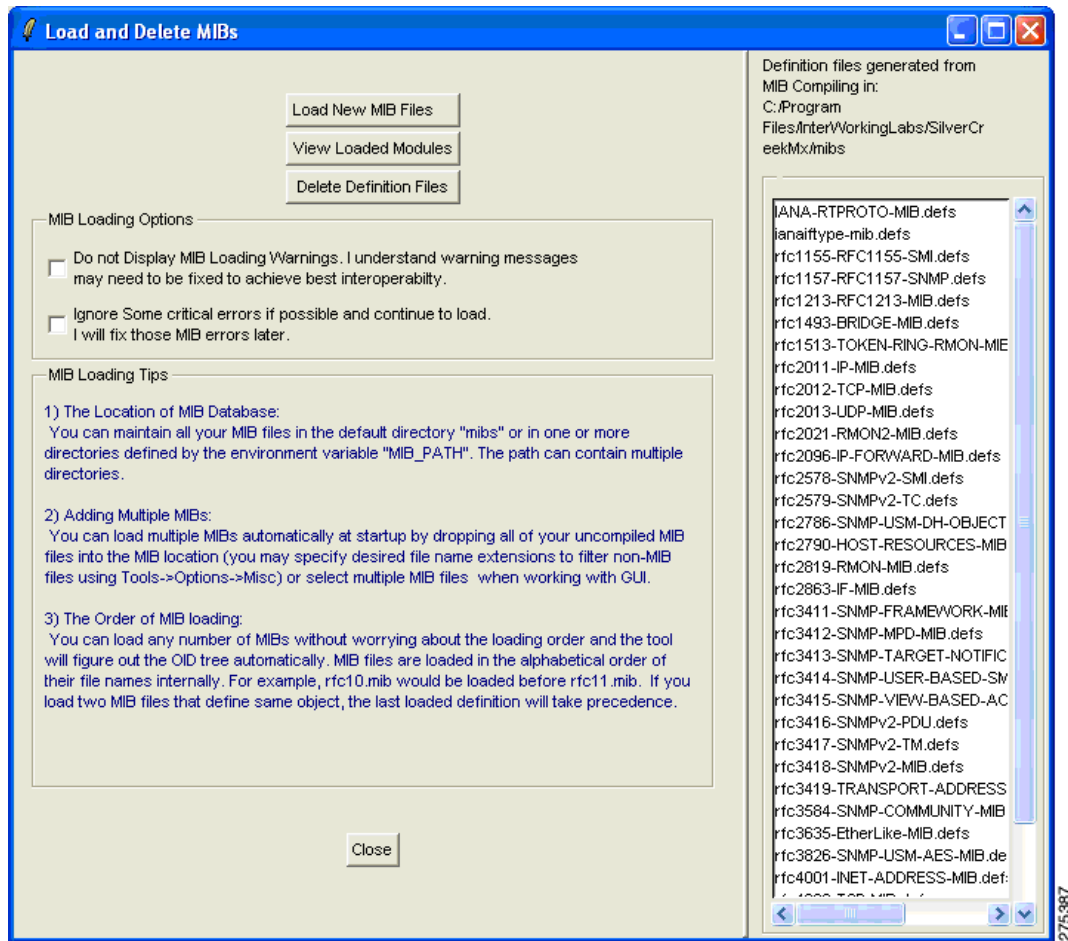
Load and Delete MIBs

Load New MIB Files

View Loaded Modules

Delete Definition Files

MIB Loading Options

Do not Display MIB Loading Warnings. I understand warning messages may need to be fixed to achieve best interoperabilty.

Ignore Some critical errors if possible and continue to load. I will fix those MIB errors later.

MIB Loading Tips

1) The Location of MIB Database:
You can maintain all your MIB files in the default directory "mibs" or in one or more directories defined by the environment variable "MIB_PATH". The path can contain multiple directories.

2) Adding Multiple MIBs:
You can load multiple MIBs automatically at startup by dropping all of your uncompiled MIB files into the MIB location (you may specify desired file name extensions to filter non-MIB files using Tools->Options->Misc) or select multiple MIB files when working with GUI.

3) The Order of MIB loading:
You can load any number of MIBs without worrying about the loading order and the tool will figure out the OID tree automatically. MIB files are loaded in the alphabetical order of their file names internally. For example, rfc10.mib would be loaded before rfc11.mib. If you load two MIB files that define same object, the last loaded definition will take precedence.

Close

Definition files generated from MIB Compiling in: C:/Program Files/InterWorkingLabs/SilverCreekMx/mibs

IANA-RTPROTO-MIB.defs
ianaiftype-mib.defs
rfc1155-RFC1155-SMI.defs
rfc1157-RFC1157-SNMP.defs
rfc1213-RFC1213-MIB.defs
rfc1493-BRIDGE-MIB.defs
rfc1513-TOKEN-RING-RMON-MIE
rfc2011-IP-MIB.defs
rfc2012-TCP-MIB.defs
rfc2013-UDP-MIB.defs
rfc2021-RMON2-MIB.defs
rfc2096-IP-FORWARD-MIB.defs
rfc2578-SNMPv2-SMI.defs
rfc2579-SNMPv2-TC.defs
rfc2786-SNMP-USM-DH-OBJECT
rfc2790-HOST-RESOURCES-MIB
rfc2819-RMON-MIB.defs
rfc2863-IF-MIB.defs
rfc3411-SNMP-FRAMEWORK-MIE
rfc3412-SNMP-MPD-MIB.defs
rfc3413-SNMP-TARGET-NOTIFIC
rfc3414-SNMP-USER-BASED-SM
rfc3415-SNMP-VIEW-BASED-AC
rfc3416-SNMPv2-PDU.defs
rfc3417-SNMPv2-TM.defs
rfc3418-SNMPv2-MIB.defs
rfc3419-TRANSPORT-ADDRESS
rfc3584-SNMP-COMMUNITY-MIB
rfc3635-EtherLike-MIB.defs
rfc3826-SNMP-USM-AES-MIB.de
rfc4001-INET-ADDRESS-MIB.def
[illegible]

275387